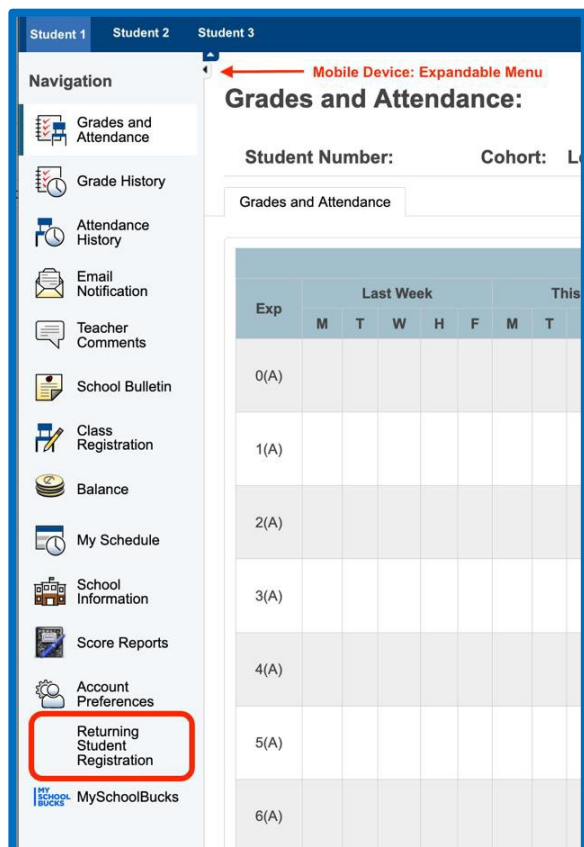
Student 1 Student 2 Student 3

Navigation

Grades and Attendance

Grade History

Attendance History

Email Notification

Teacher Comments

School Bulletin

Class Registration

Balance

My Schedule

School Information

Score Reports

Account Preferences

Returning Student Registration

MY SCHOOL BUCKS MySchoolBucks

Mobile Device: Expandable Menu

Grades and Attendance:

Student Number: Cohort: L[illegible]

Grades and Attendance

| Exp | Last Week | | | | | This | | |
|---|---|---|---|---|---|---|---|---|
| | M | T | W | H | F | M | T | |
| 0(A) | | | | | | | | |
| 1(A) | | | | | | | | |
| 2(A) | | | | | | | | |
| 3(A) | | | | | | | | |
| 4(A) | | | | | | | | |
| 5(A) | | | | | | | | |
| 6(A) | | | | | | | | |